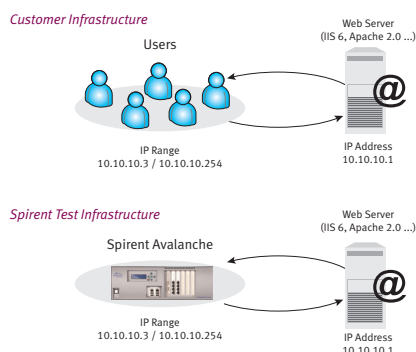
Customer Infrastructure

Users

Web Server
(IIS 6, Apache 2.0 ...)

@

IP Range
10.10.10.3 / 10.10.10.254

IP Address
10.10.10.1

Spirent Test Infrastructure

Spirent Avalanche

Web Server
(IIS 6, Apache 2.0 ...)

@

IP Range
10.10.10.3 / 10.10.10.254

IP Address
10.10.10.1